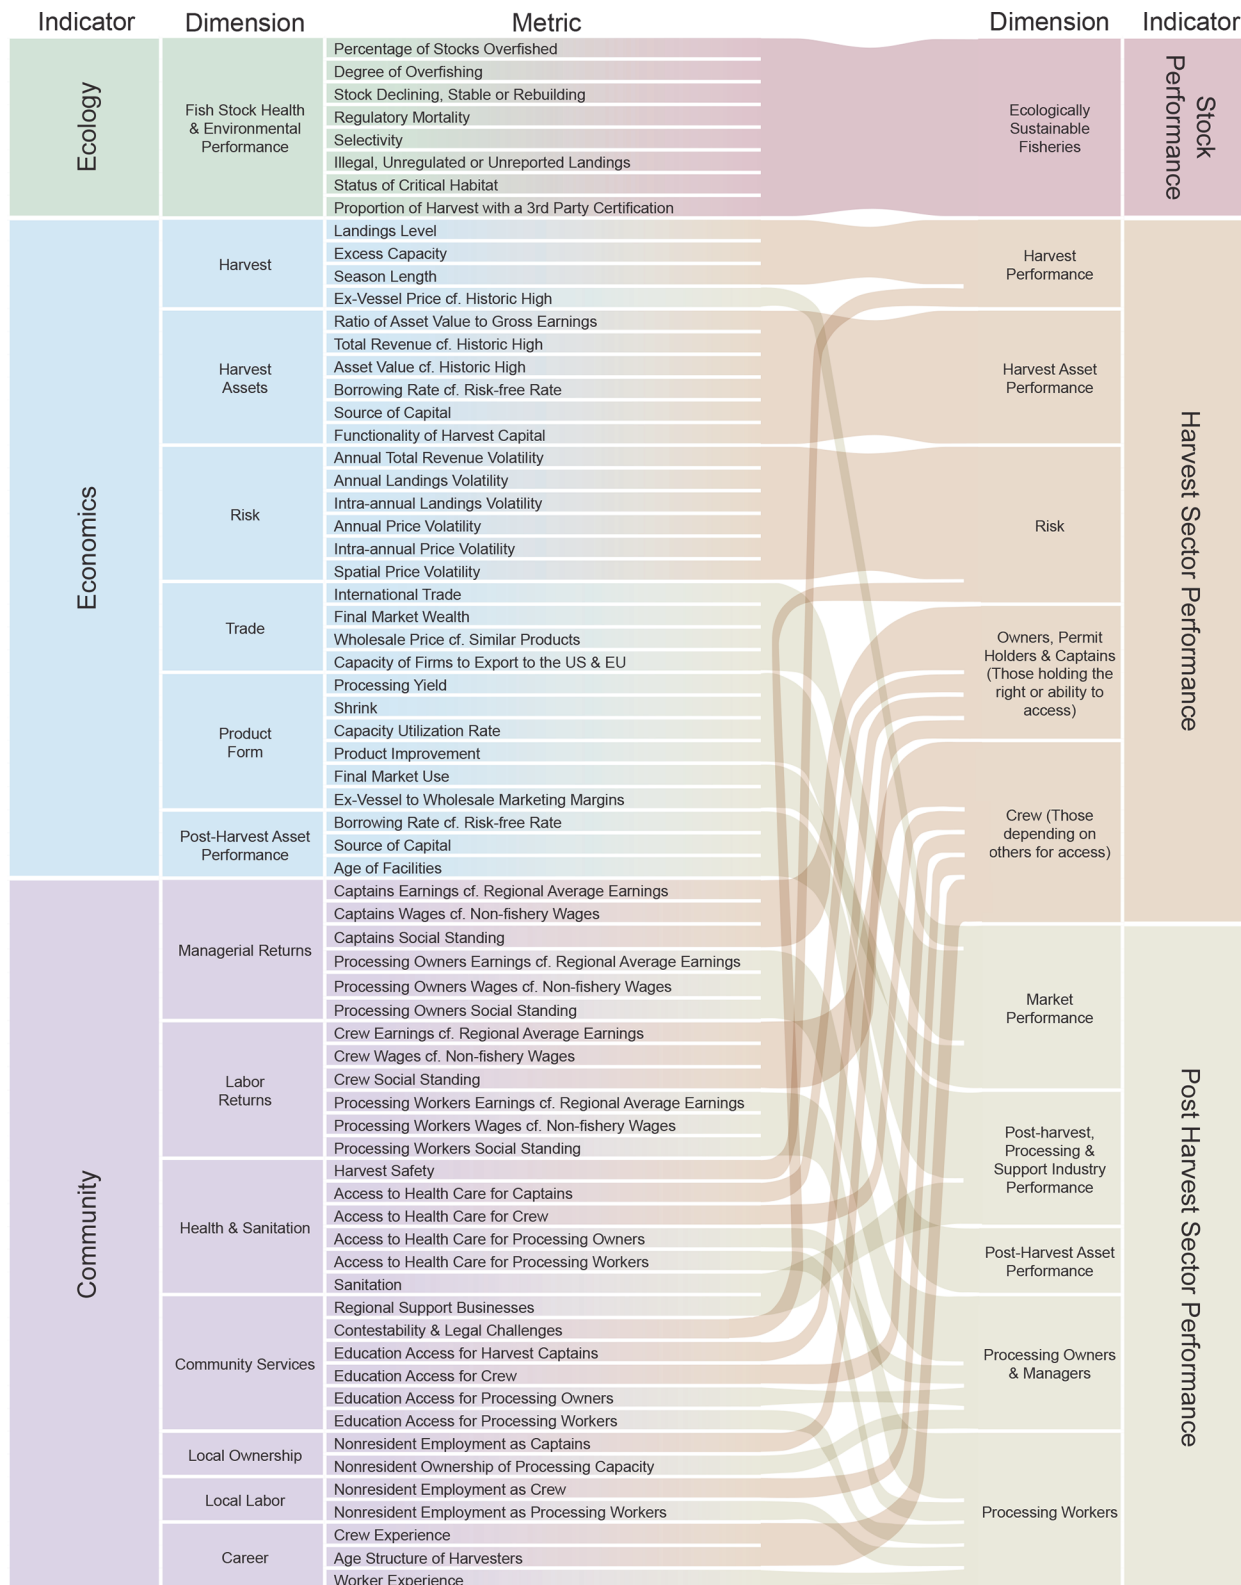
Indicator | Dimension | Metric | Dimension | Indicator

Ecology

Fish Stock Health & Environmental Performance

Percentage of Stocks Overfished
Degree of Overfishing
Stock Declining, Stable or Rebuilding
Regulatory Mortality
Selectivity
Illegal, Unregulated or Unreported Landings
Status of Critical Habitat
Proportion of Harvest with a 3rd Party Certification

Economics

Harvest

Landings Level
Excess Capacity
Season Length
Ex-Vessel Price cf. Historic High

Harvest Assets

Ratio of Asset Value to Gross Earnings
Total Revenue cf. Historic High
Asset Value cf. Historic High
Borrowing Rate cf. Risk-free Rate
Source of Capital
Functionality of Harvest Capital

Risk

Annual Total Revenue Volatility
Annual Landings Volatility
Intra-annual Landings Volatility
Annual Price Volatility
Intra-annual Price Volatility
Spatial Price Volatility

Trade

International Trade
Final Market Wealth
Wholesale Price cf. Similar Products
Capacity of Firms to Export to the US & EU

Product Form

Processing Yield
Shrink
Capacity Utilization Rate
Product Improvement
Final Market Use
Ex-Vessel to Wholesale Marketing Margins

Post-Harvest Asset Performance

Borrowing Rate cf. Risk-free Rate
Source of Capital
Age of Facilities

Community

Managerial Returns

Captains Earnings cf. Regional Average Earnings
Captains Wages cf. Non-fishery Wages
Captains Social Standing
Processing Owners Earnings cf. Regional Average Earnings
Processing Owners Wages cf. Non-fishery Wages
Processing Owners Social Standing

Labor Returns

Crew Earnings cf. Regional Average Earnings
Crew Wages cf. Non-fishery Wages
Crew Social Standing
Processing Workers Earnings cf. Regional Average Earnings
Processing Workers Wages cf. Non-fishery Wages
Processing Workers Social Standing

Health & Sanitation

Harvest Safety
Access to Health Care for Captains
Access to Health Care for Crew
Access to Health Care for Processing Owners
Access to Health Care for Processing Workers
Sanitation

Community Services

Regional Support Businesses
Contestability & Legal Challenges
Education Access for Harvest Captains
Education Access for Crew
Education Access for Processing Owners
Education Access for Processing Workers

Local Ownership

Nonresident Employment as Captains
Nonresident Ownership of Processing Capacity

Local Labor

Nonresident Employment as Crew
Nonresident Employment as Processing Workers

Career

Crew Experience
Age Structure of Harvesters
Worker Experience

Ecologically Sustainable Fisheries

Stock Performance

Harvest Performance

Harvest Asset Performance

Risk

Owners, Permit Holders & Captains (Those holding the right or ability to access)

Crew (Those depending on others for access)

Harvest Sector Performance

Market Performance

Post-harvest, Processing & Support Industry Performance

Post-Harvest Asset Performance

Processing Owners & Managers

Processing Workers

Post Harvest Sector Performance